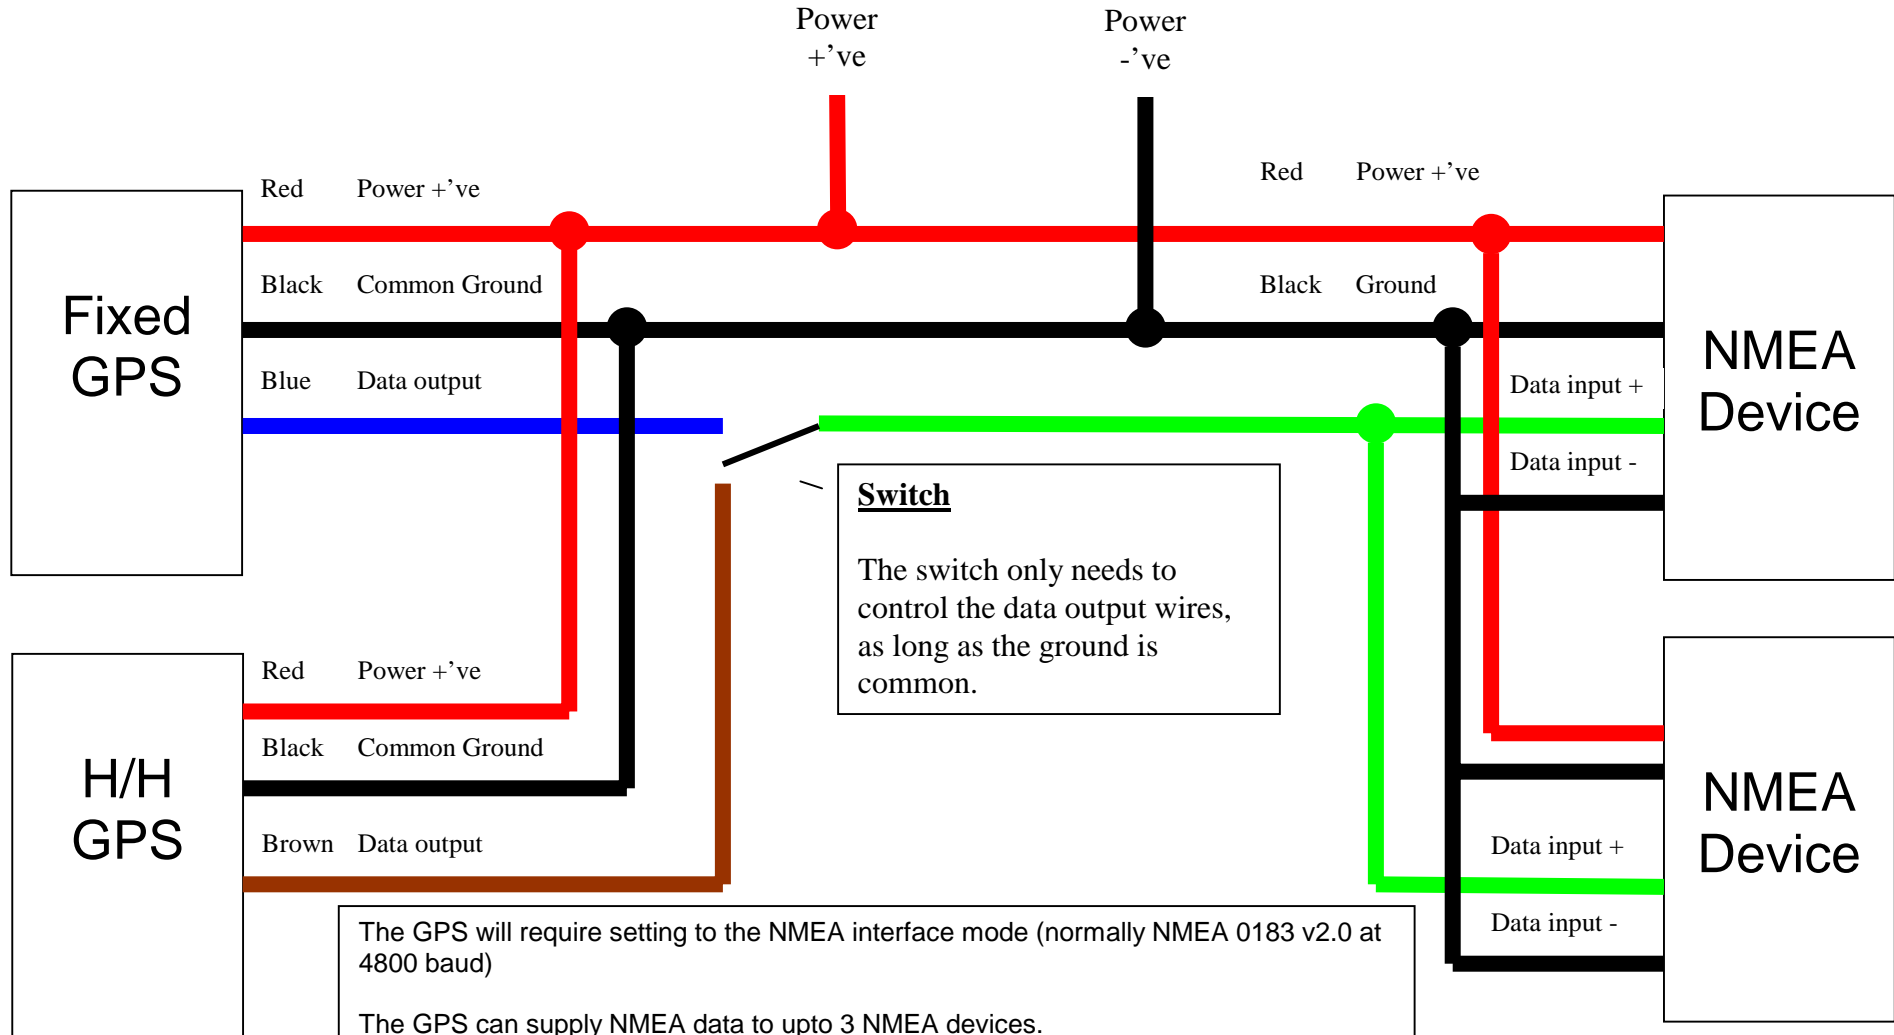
Power +’ve

Power -’ve

Fixed GPS

Red Power +’ve

Black Common Ground

Blue Data output

Red Power +’ve

Black Ground

NMEA Device

Data input +

Data input -

Switch

The switch only needs to control the data output wires, as long as the ground is common.

H/H GPS

Red Power +’ve

Black Common Ground

Brown Data output

NMEA Device

Data input +

Data input -

The GPS will require setting to the NMEA interface mode (normally NMEA 0183 v2.0 at 4800 baud)

The GPS can supply NMEA data to upto 3 NMEA devices.